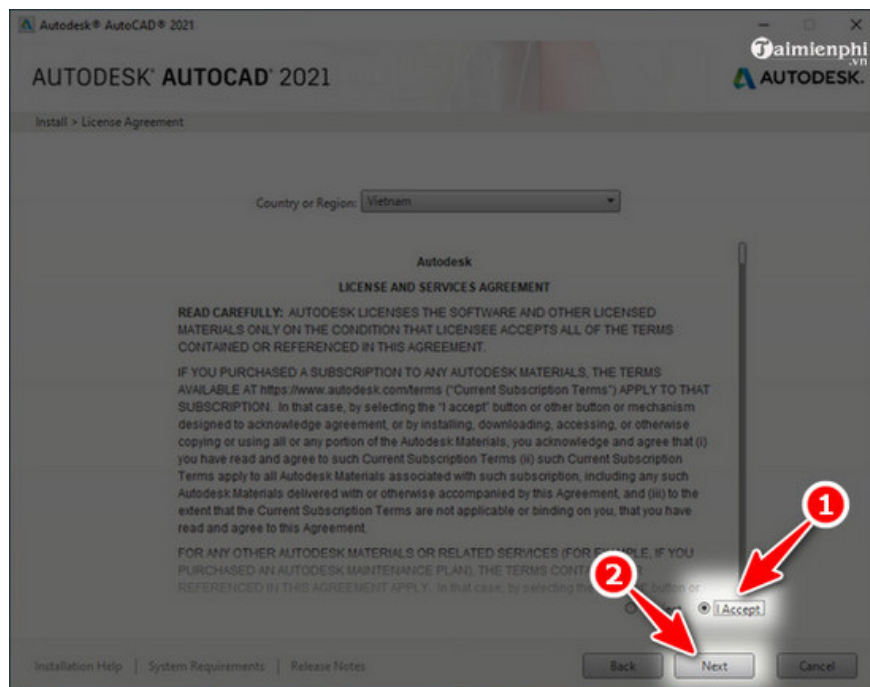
Autodesk® AutoCAD® 2021

AUTODESK® AUTOCAD® 2021

Taimienphi .vn

AUTODESK.

Install > License Agreement

Country or Region: Vietnam

Autodesk

LICENSE AND SERVICES AGREEMENT

READ CAREFULLY: AUTODESK LICENSES THE SOFTWARE AND OTHER LICENSED MATERIALS ONLY ON THE CONDITION THAT LICENSEE ACCEPTS ALL OF THE TERMS CONTAINED OR REFERENCED IN THIS AGREEMENT.

IF YOU PURCHASED A SUBSCRIPTION TO ANY AUTODESK MATERIALS, THE TERMS AVAILABLE AT https://www.autodesk.com/terms ("Current Subscription Terms") APPLY TO THAT SUBSCRIPTION. In that case, by selecting the "I accept" button or other button or mechanism designed to acknowledge agreement, or by installing, downloading, accessing, or otherwise copying or using all or any portion of the Autodesk Materials, you acknowledge and agree that (i) you have read and agree to such Current Subscription Terms (ii) such Current Subscription Terms apply to all Autodesk Materials associated with such subscription, including any such Autodesk Materials delivered with or otherwise accompanied by this Agreement, and (iii) to the extent that the Current Subscription Terms are not applicable or binding on you, that you have read and agree to this Agreement.

FOR ANY OTHER AUTODESK MATERIALS OR RELATED SERVICES (FOR EX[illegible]MPLE, IF YOU PURCHASED AN AUTODESK MAINTENANCE PLAN), THE TERMS CONT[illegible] REFERENCED IN THIS AGREEMENT APPLY. In that case, by selecting th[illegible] button or

1

2

I Accept

Installation Help | System Requirements | Release Notes

Back

Next

Cancel